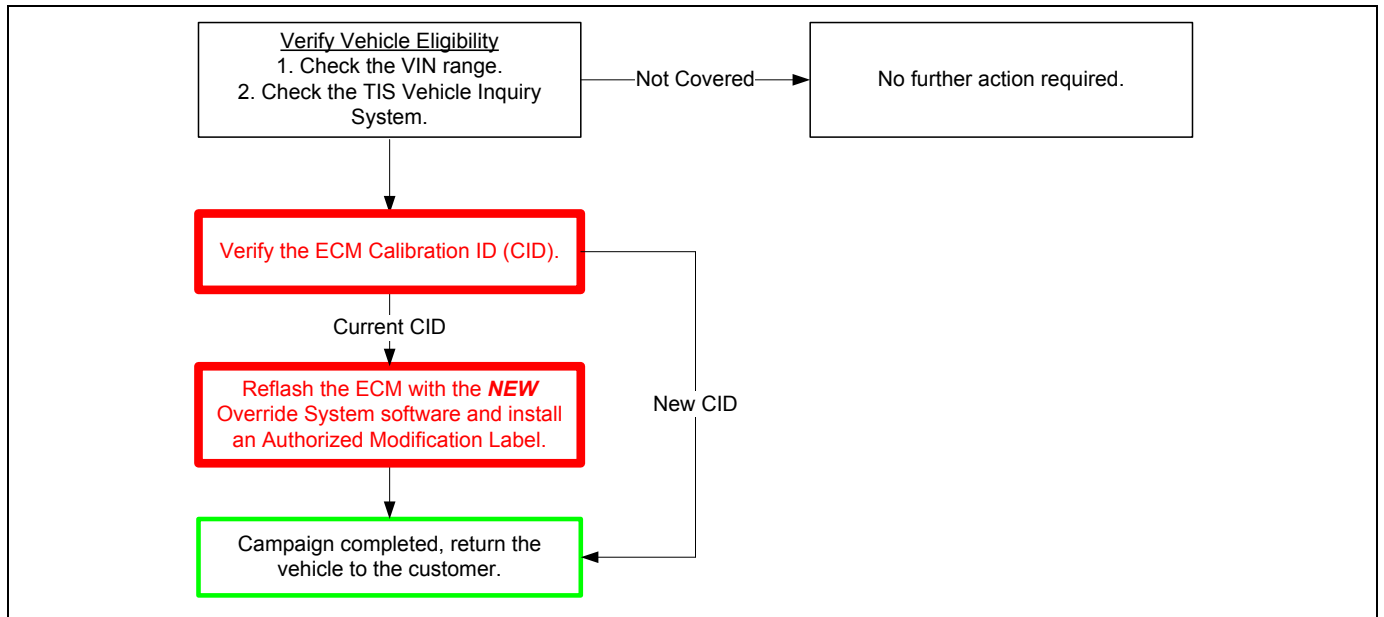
Verify Vehicle Eligibility
1. Check the VIN range.
2. Check the TIS Vehicle Inquiry System.

Not Covered

No further action required.

Verify the ECM Calibration ID (CID).

Current CID

New CID

Reflash the ECM with the ***NEW*** Override System software and install an Authorized Modification Label.

Campaign completed, return the vehicle to the customer.